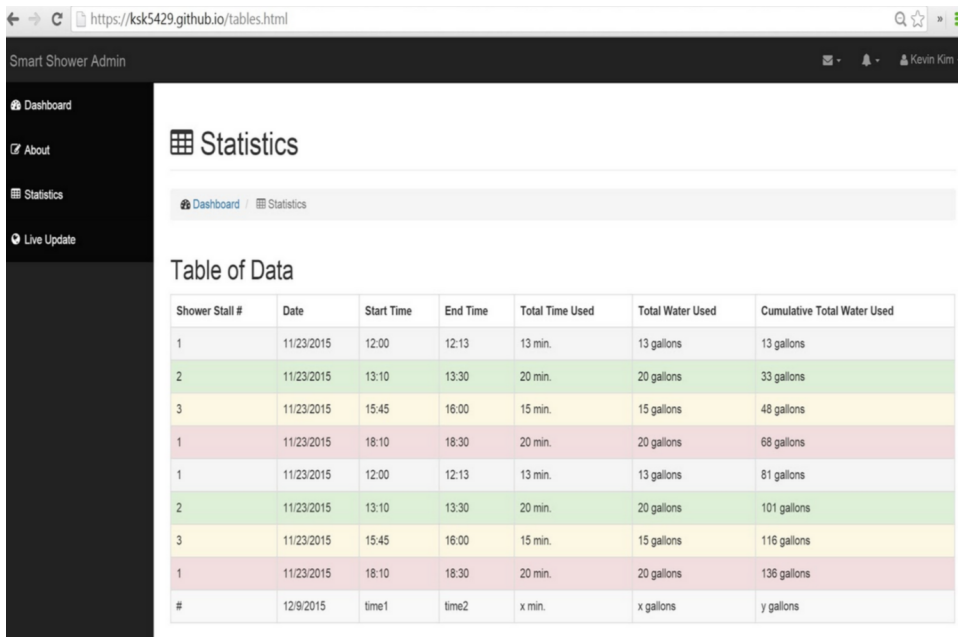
https://ksk5429.github.io/tables.html

Smart Shower Admin

Kevin Kim

Dashboard

About

Statistics

Live Update

Statistics

Dashboard / Statistics

Table of Data

| Shower Stall # | Date | Start Time | End Time | Total Time Used | Total Water Used | Cumulative Total Water Used |
|---|---|---|---|---|---|---|
| 1 | 11/23/2015 | 12:00 | 12:13 | 13 min. | 13 gallons | 13 gallons |
| 2 | 11/23/2015 | 13:10 | 13:30 | 20 min. | 20 gallons | 33 gallons |
| 3 | 11/23/2015 | 15:45 | 16:00 | 15 min. | 15 gallons | 48 gallons |
| 1 | 11/23/2015 | 18:10 | 18:30 | 20 min. | 20 gallons | 68 gallons |
| 1 | 11/23/2015 | 12:00 | 12:13 | 13 min. | 13 gallons | 81 gallons |
| 2 | 11/23/2015 | 13:10 | 13:30 | 20 min. | 20 gallons | 101 gallons |
| 3 | 11/23/2015 | 15:45 | 16:00 | 15 min. | 15 gallons | 116 gallons |
| 1 | 11/23/2015 | 18:10 | 18:30 | 20 min. | 20 gallons | 136 gallons |
| # | 12/9/2015 | time1 | time2 | x min. | x gallons | y gallons |